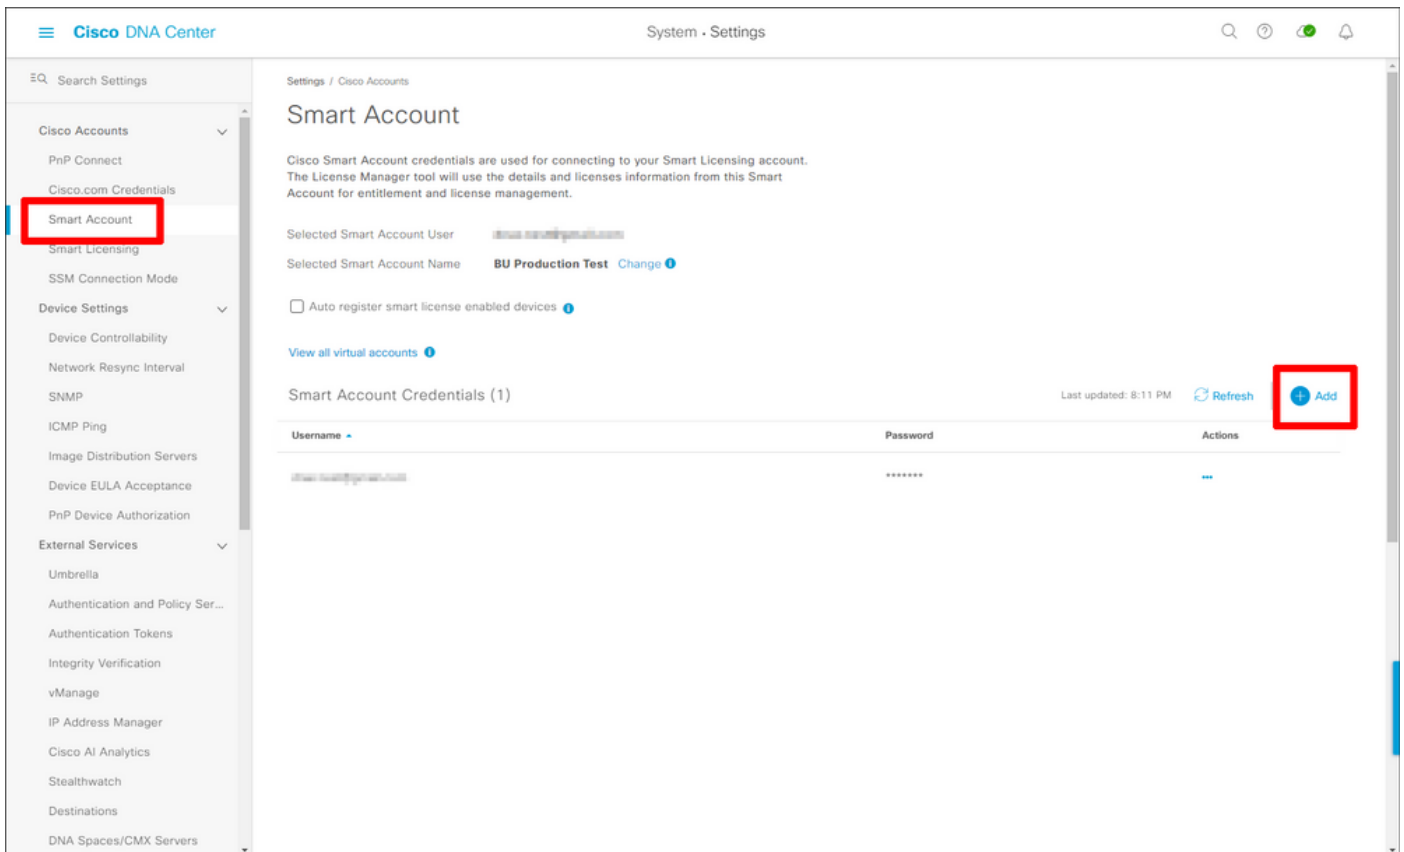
Cisco DNA Center

System · Settings

Search Settings

Cisco Accounts

PnP Connect

Cisco.com Credentials

Smart Account

Smart Licensing

SSM Connection Mode

Device Settings

Device Controllability

Network Resync Interval

SNMP

ICMP Ping

Image Distribution Servers

Device EULA Acceptance

PnP Device Authorization

External Services

Umbrella

Authentication and Policy Ser...

Authentication Tokens

Integrity Verification

vManage

IP Address Manager

Cisco AI Analytics

Stealthwatch

Destinations

DNA Spaces/CMX Servers

Settings / Cisco Accounts

Smart Account

Cisco Smart Account credentials are used for connecting to your Smart Licensing account. The License Manager tool will use the details and licenses information from this Smart Account for entitlement and license management.

Selected Smart Account User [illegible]

Selected Smart Account Name BU Production Test Change

Auto register smart license enabled devices

View all virtual accounts

Smart Account Credentials (1)

Last updated: 8:11 PM Refresh Add

| Username | Password | Actions |
|---|---|---|
| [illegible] | ******* | ••• |